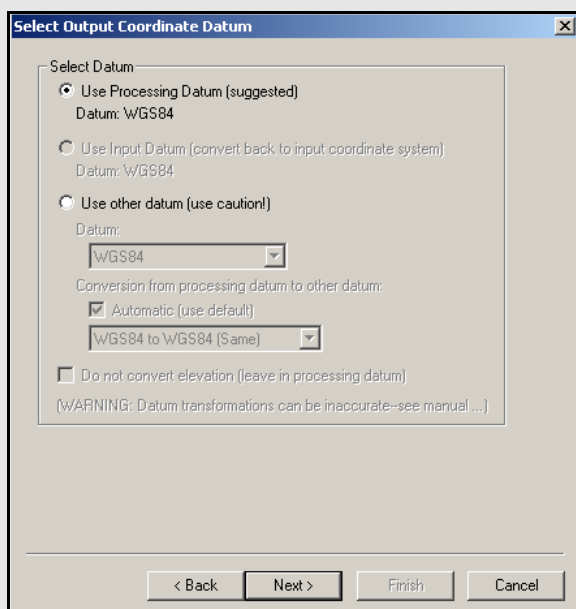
Select Output Coordinate Datum

Select Datum

Use Processing Datum (suggested)
Datum: WGS84

Use Input Datum (convert back to input coordinate system)
Datum: WGS84

Use other datum (use caution!)

Datum:
WGS84

Conversion from processing datum to other datum:
Automatic (use default)
WGS84 to WGS84 (Same)

Do not convert elevation (leave in processing datum)

(WARNING: Datum transformations can be inaccurate--see manual ...)

< Back
Next >
Finish
Cancel